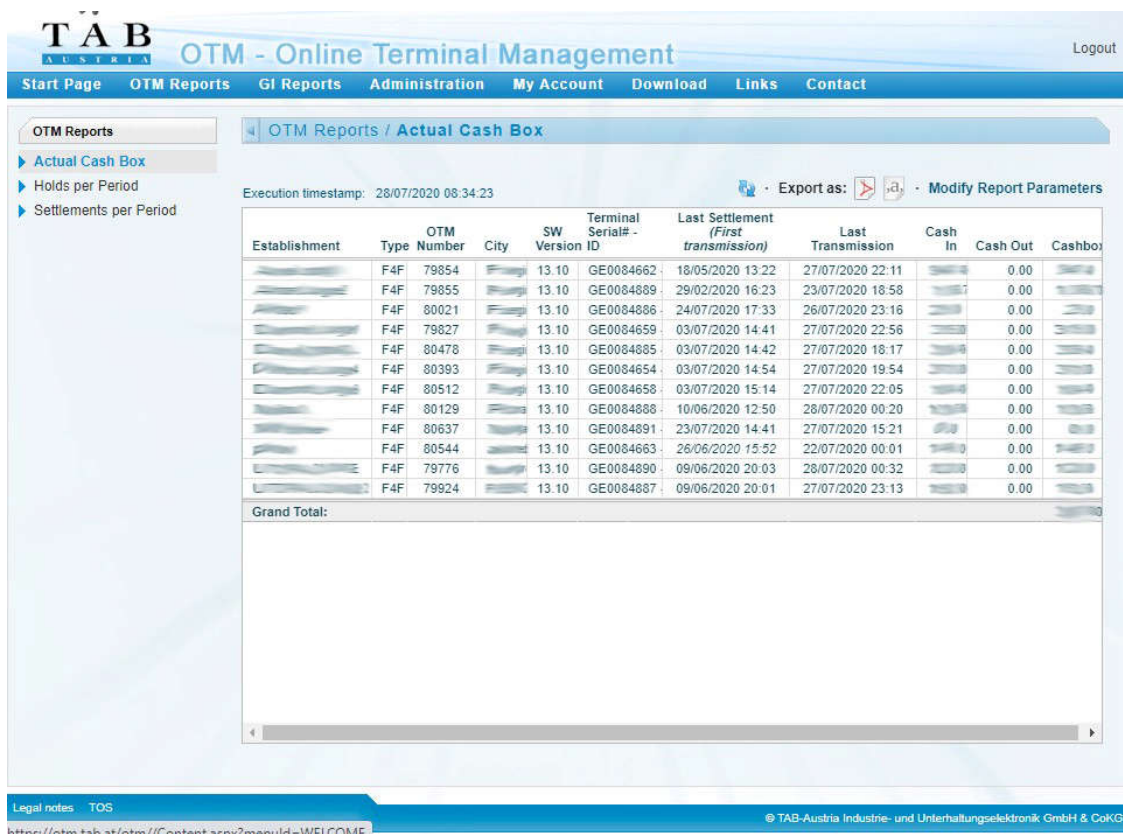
TAB AUSTRIA OTM - Online Terminal Management

Logout

Start Page OTM Reports GI Reports Administration My Account Download Links Contact

OTM Reports

Actual Cash Box
Holds per Period
Settlements per Period

OTM Reports / Actual Cash Box

Execution timestamp: 28/07/2020 08:34:23

Export as: · Modify Report Parameters

| Establishment | Type | OTM Number | City | SW Version | Terminal Serial# - ID | Last Settlement (First transmission) | Last Transmission | Cash In | Cash Out | Cashbox |
|---|---|---|---|---|---|---|---|---|---|---|
| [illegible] | F4F | 79854 | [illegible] | 13.10 | GE0084662 | 18/05/2020 13:22 | 27/07/2020 22:11 | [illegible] | 0.00 | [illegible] |
| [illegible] | F4F | 79855 | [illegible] | 13.10 | GE0084889 | 29/02/2020 16:23 | 23/07/2020 18:58 | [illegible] | 0.00 | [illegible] |
| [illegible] | F4F | 80021 | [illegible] | 13.10 | GE0084886 | 24/07/2020 17:33 | 26/07/2020 23:16 | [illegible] | 0.00 | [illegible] |
| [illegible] | F4F | 79827 | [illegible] | 13.10 | GE0084659 | 03/07/2020 14:41 | 27/07/2020 22:56 | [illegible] | 0.00 | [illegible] |
| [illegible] | F4F | 80478 | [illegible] | 13.10 | GE0084885 | 03/07/2020 14:42 | 27/07/2020 18:17 | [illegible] | 0.00 | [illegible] |
| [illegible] | F4F | 80393 | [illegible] | 13.10 | GE0084654 | 03/07/2020 14:54 | 27/07/2020 19:54 | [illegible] | 0.00 | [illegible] |
| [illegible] | F4F | 80512 | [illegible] | 13.10 | GE0084658 | 03/07/2020 15:14 | 27/07/2020 22:05 | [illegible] | 0.00 | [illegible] |
| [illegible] | F4F | 80129 | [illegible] | 13.10 | GE0084888 | 10/06/2020 12:50 | 28/07/2020 00:20 | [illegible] | 0.00 | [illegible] |
| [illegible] | F4F | 80637 | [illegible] | 13.10 | GE0084891 | 23/07/2020 14:41 | 27/07/2020 15:21 | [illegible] | 0.00 | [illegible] |
| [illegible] | F4F | 80544 | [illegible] | 13.10 | GE0084663 | 26/06/2020 15:52 | 22/07/2020 00:01 | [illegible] | 0.00 | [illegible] |
| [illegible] | F4F | 79776 | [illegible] | 13.10 | GE0084890 | 09/06/2020 20:03 | 28/07/2020 00:32 | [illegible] | 0.00 | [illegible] |
| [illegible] | F4F | 79924 | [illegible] | 13.10 | GE0084887 | 09/06/2020 20:01 | 27/07/2020 23:13 | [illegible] | 0.00 | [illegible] |
| Grand Total: | | | | | | | | | | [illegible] |

Legal notes TOS

© TAB-Austria Industrie- und Unterhaltungselektronik GmbH & CoKG

https://otm.tab.at/otm//Content.aspx?menuId=WELCOME